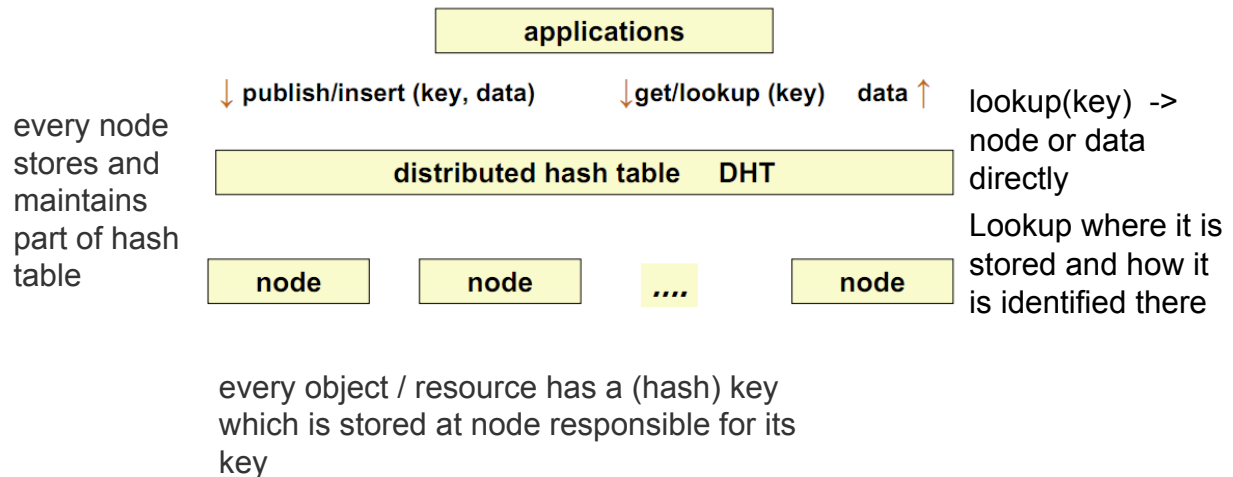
applications

↓ publish/insert (key, data)

↓get/lookup (key)

data ↑

lookup(key) -> node or data directly

Lookup where it is stored and how it is identified there

every node stores and maintains part of hash table

distributed hash table DHT

node

node

....

node

every object / resource has a (hash) key which is stored at node responsible for its key